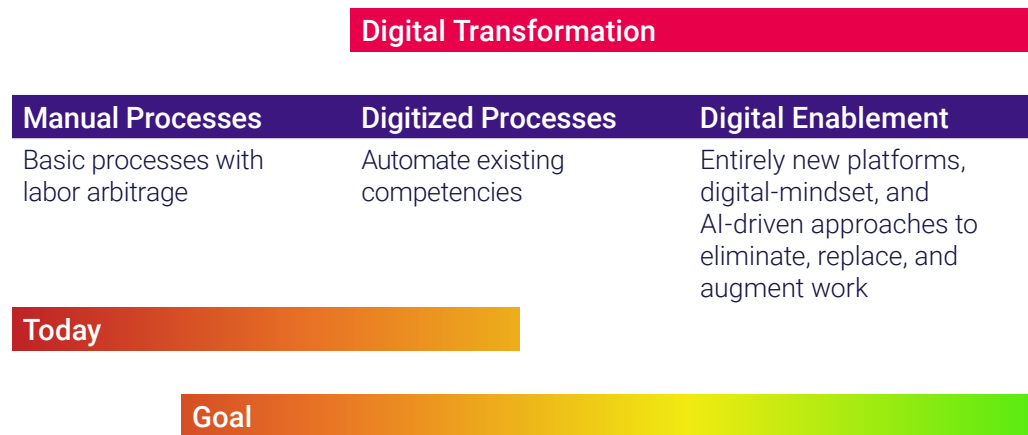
Digital Transformation

| Manual Processes | Digitized Processes | Digital Enablement |
|---|---|---|
| Basic processes with labor arbitrage | Automate existing competencies | Entirely new platforms, digital-mindset, and AI-driven approaches to eliminate, replace, and augment work |

Today

Goal